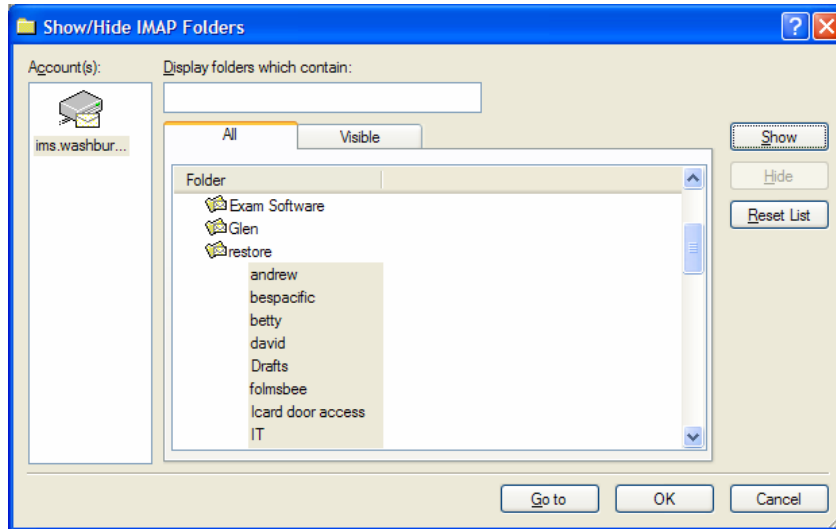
Show/Hide IMAP Folders

?

Account(s):

ims.washbur...

Display folders which contain:

All

Visible

Folder

Exam Software
Glen
restore
andrew
bespacific
betty
david
Drafts
folmsbee
Icard door access
IT

Show

Hide

Reset List

Go to

OK

Cancel